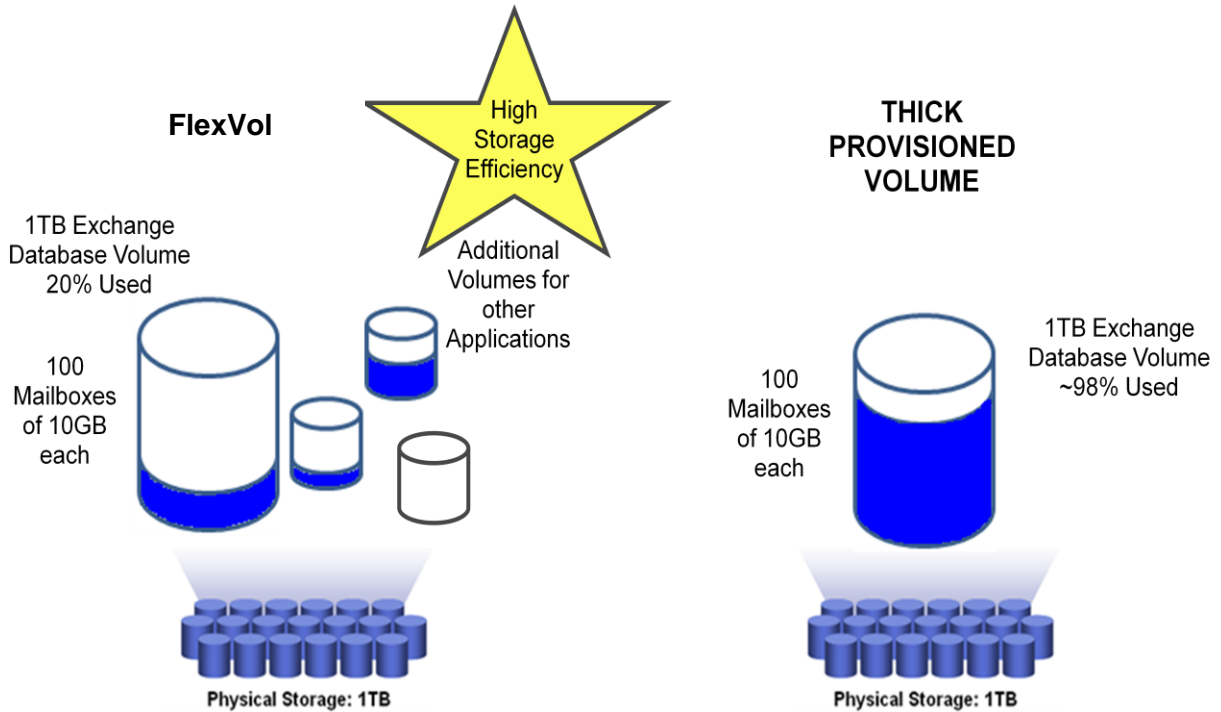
FlexVol

High Storage Efficiency

THICK PROVISIONED VOLUME

1TB Exchange Database Volume 20% Used

Additional Volumes for other Applications

100 Mailboxes of 10GB each

Physical Storage: 1TB

1TB Exchange Database Volume ~98% Used

100 Mailboxes of 10GB each

Physical Storage: 1TB